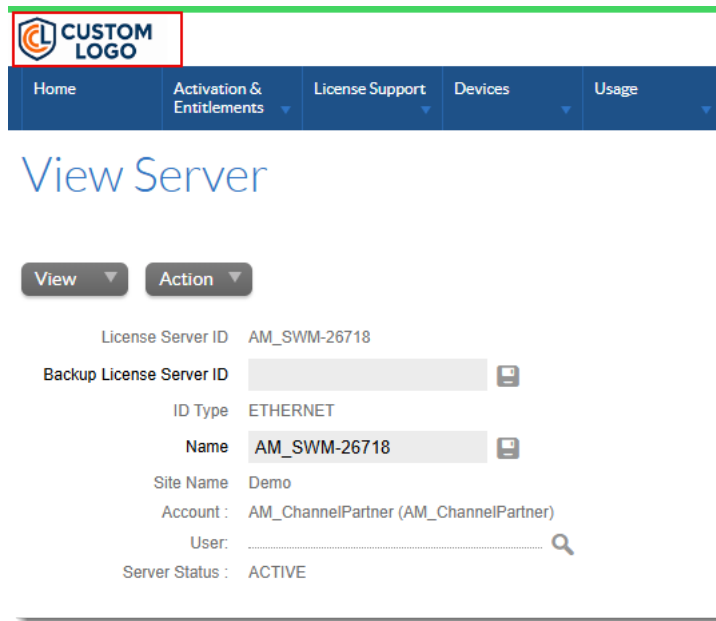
CL CUSTOM LOGO

Home | Activation & Entitlements | License Support | Devices | Usage

View Server

View | Action

License Server ID AM_SWM-26718

Backup License Server ID

ID Type ETHERNET

Name AM_SWM-26718

Site Name Demo

Account : AM_ChannelPartner (AM_ChannelPartner)

User:

Server Status : ACTIVE